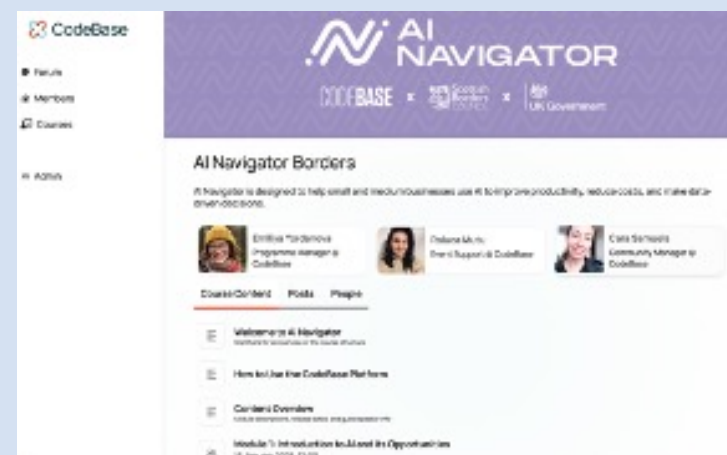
CodeBase

Feeds
Members
Courses

Admin

AI NAVIGATOR

CODEBASE × Scottish Borders Council × UK Government

AI Navigator Borders

AI Navigator is designed to help small and medium businesses use AI to improve productivity, reduce costs, and make data-driven decisions.

Emilia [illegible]
Programme Manager @ CodeBase

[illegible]
Event Support @ CodeBase

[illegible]
Community Manager @ CodeBase

Course Content Posts People

Welcome to AI Navigator
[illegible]

How to Use the CodeBase Platform

Content Overview
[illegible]

Module 1: Introduction to AI and its Opportunities
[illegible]